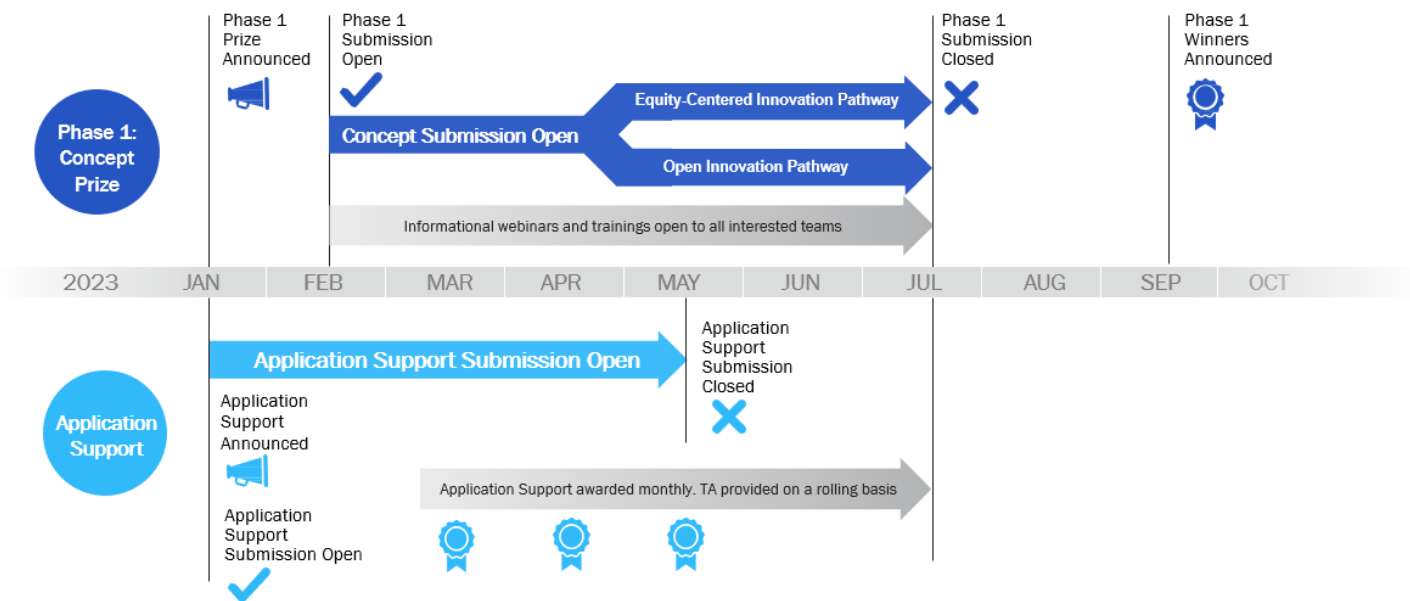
Phase 1 Prize Announced

Phase 1 Submission Open

Phase 1 Submission Closed

Phase 1 Winners Announced

Phase 1: Concept Prize

Equity-Centered Innovation Pathway

Concept Submission Open

Open Innovation Pathway

Informational webinars and trainings open to all interested teams

| 2023 | JAN | FEB | MAR | APR | MAY | JUN | JUL | AUG | SEP | OCT |
|---|---|---|---|---|---|---|---|---|---|---|

Application Support Submission Open

Application Support Submission Closed

Application Support

Application Support Announced

Application Support awarded monthly. TA provided on a rolling basis

Application Support Submission Open